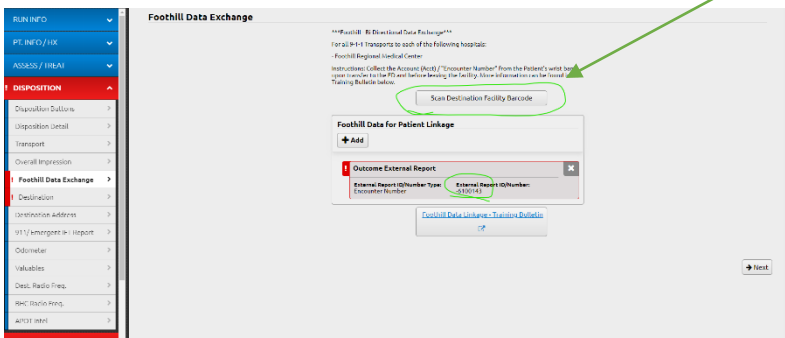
RUN INFO
PT. INFO / HX
ASSESS / TREAT
DISPOSITION
Disposition Buttons
Disposition Detail
Transport
Overall Impression
Foothill Data Exchange
Destination
Destination Address
911/Emergent IFT Report
Odometer
Valuables
Dest. Radio Freq.
BHC Radio Freq.
APOT Intel

Foothill Data Exchange

***Foothill Bi-Directional Data Exchange***
For all 9-1-1 Transports to each of the following hospitals:
-Foothill Regional Medical Center
Instructions: Collect the Account (Acct) / "Encounter Number" from the Patient's wrist band upon transfer to the ED and before leaving the facility. More information can be found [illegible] Training Bulletin below.

Scan Destination Facility Barcode

Foothill Data for Patient Linkage
Add

Outcome External Report
External Report ID/Number Type: Encounter Number
External Report ID/Number: 5100143

Foothill Data Linkage - Training Bulletin

Next